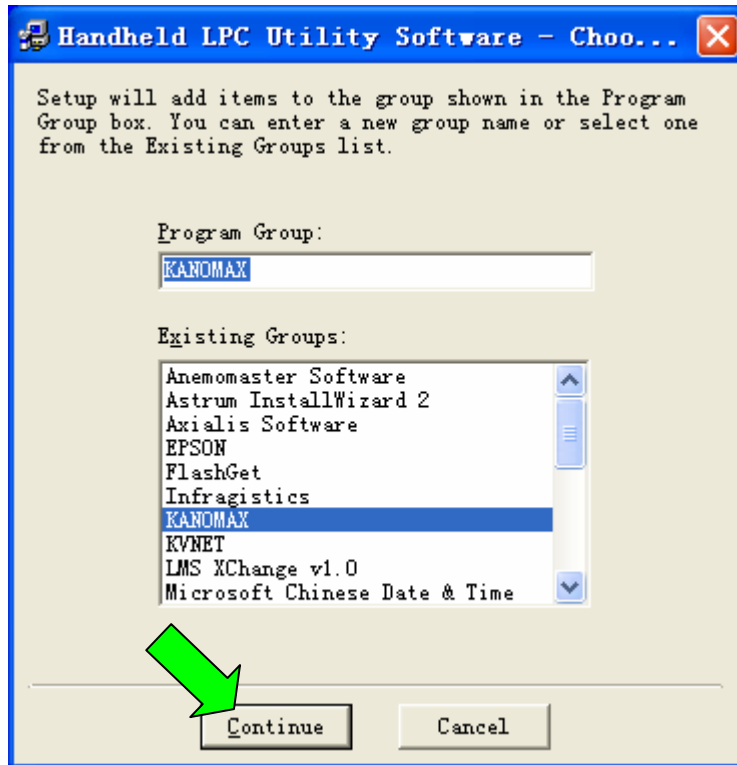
Handheld LPC Utility Software - Choo...

Setup will add items to the group shown in the Program Group box. You can enter a new group name or select one from the Existing Groups list.

Program Group:

KANOMAX

Existing Groups:

Anemomaster Software
Astrum InstallWizard 2
Axialis Software
EPSON
FlashGet
Infragistics
KANOMAX
KVNET
LMS XChange v1.0
Microsoft Chinese Date & Time

Continue

Cancel